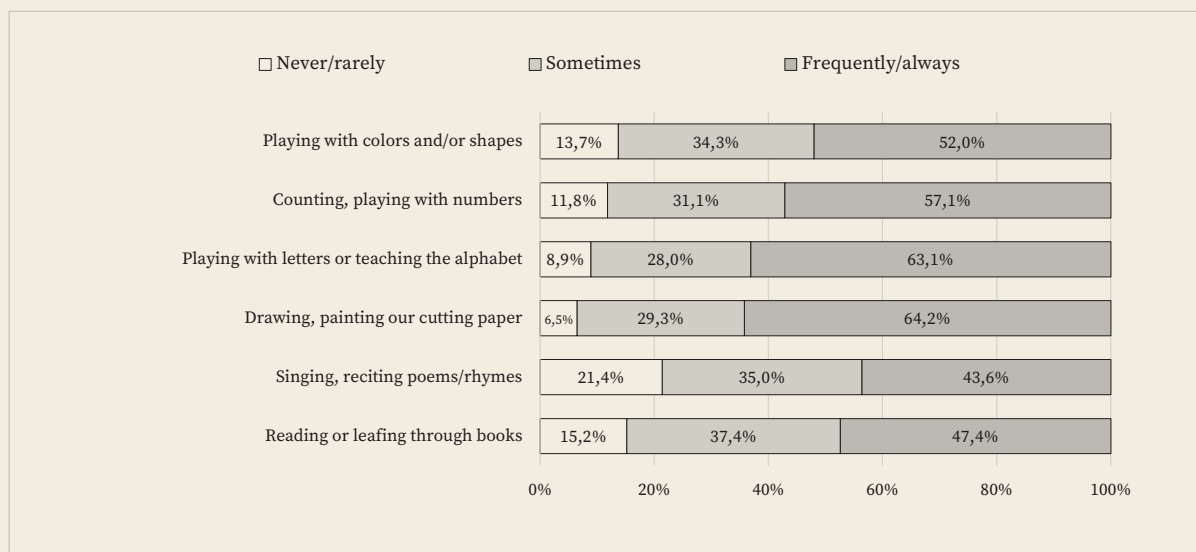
□ Never/rarely □ Sometimes □ Frequently/always

| | Never/rarely | Sometimes | Frequently/always |
|---|---|---|---|
| Playing with colors and/or shapes | 13,7% | 34,3% | 52,0% |
| Counting, playing with numbers | 11,8% | 31,1% | 57,1% |
| Playing with letters or teaching the alphabet | 8,9% | 28,0% | 63,1% |
| Drawing, painting our cutting paper | 6,5% | 29,3% | 64,2% |
| Singing, reciting poems/rhymes | 21,4% | 35,0% | 43,6% |
| Reading or leafing through books | 15,2% | 37,4% | 47,4% |

0% 20% 40% 60% 80% 100%